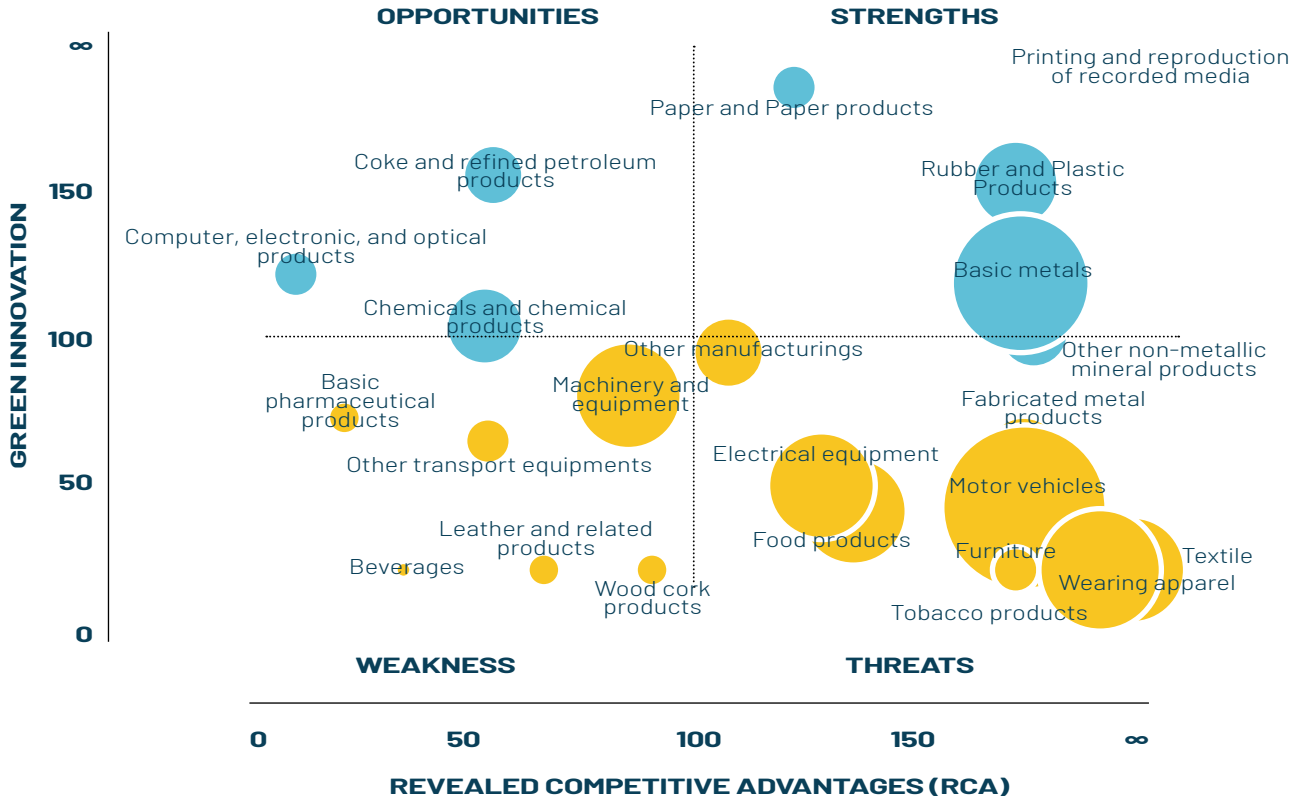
OPPORTUNITIES

STRENGTHS

∞

150

100

50

0

GREEN INNOVATION

Printing and reproduction of recorded media

Paper and Paper products

Coke and refined petroleum products

Rubber and Plastic Products

Computer, electronic, and optical products

Basic metals

Chemicals and chemical products

Other manufacturings

Other non-metallic mineral products

Basic pharmaceutical products

Machinery and equipment

Fabricated metal products

Other transport equipments

Electrical equipment

Motor vehicles

Leather and related products

Food products

Furniture

Textile

Beverages

Wood cork products

Wearing apparel

Tobacco products

WEAKNESS

THREATS

0

50

100

150

∞

REVEALED COMPETITIVE ADVANTAGES (RCA)